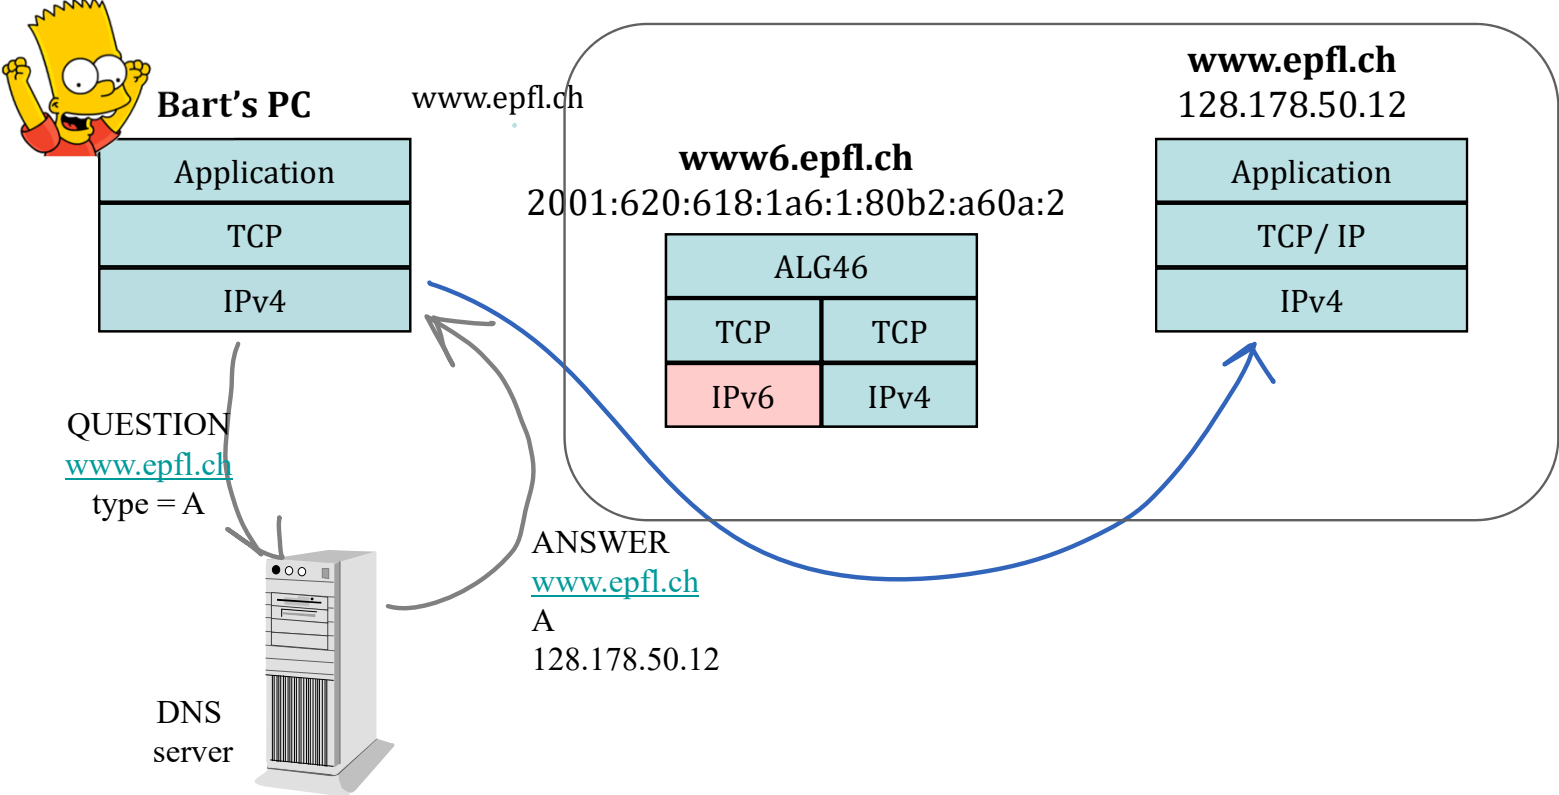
Bart's PC

www.epfl.ch

| Application |
|---|
| TCP |
| IPv4 |

www6.epfl.ch
2001:620:618:1a6:1:80b2:a60a:2

| ALG46 | |
|---|---|
| TCP | TCP |
| IPv6 | IPv4 |

www.epfl.ch
128.178.50.12

| Application |
|---|
| TCP/ IP |
| IPv4 |

QUESTION
www.epfl.ch
type = A

ANSWER
www.epfl.ch
A
128.178.50.12

DNS
server